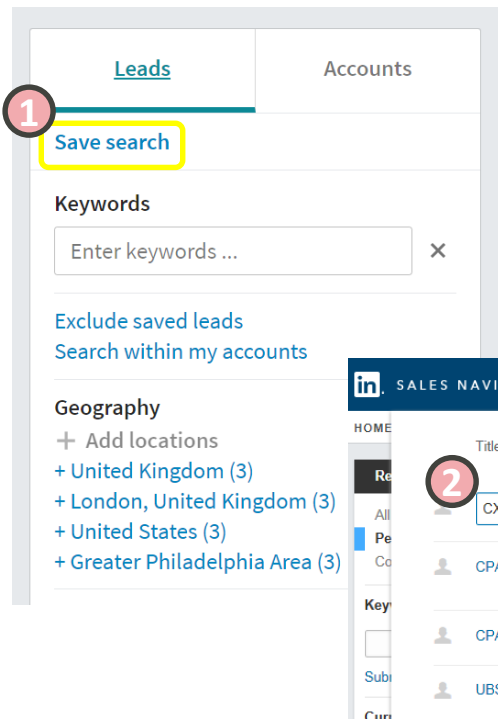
Leads

Accounts

1

Save search

Keywords

Enter keywords ...

×

Exclude saved leads

Search within my accounts

Geography

+ Add locations

+ United Kingdom (3)

+ London, United Kingdom (3)

+ United States (3)

+ Greater Philadelphia Area (3)

in. SALES NAVI

HOME

Re

All

Pe

Co

Key

Subm

Cur

Title

2

CX

CPA

CPA

UBS